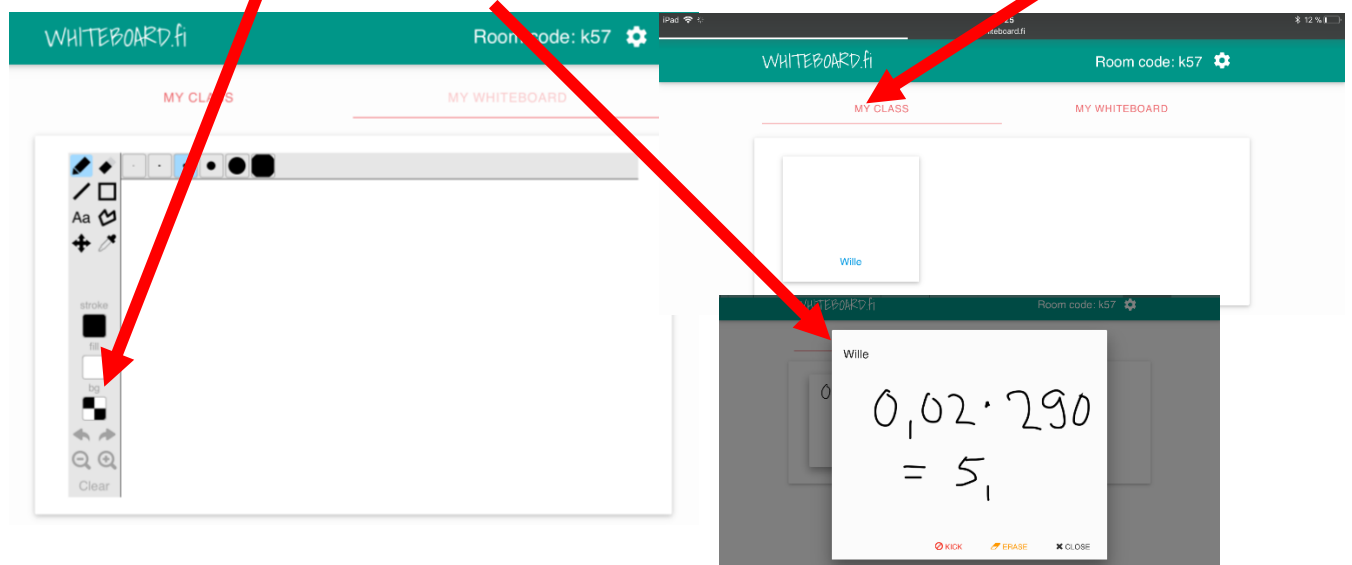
WHITEBOARD.fi

Room code: k57

MY CLASS

MY WHITEBOARD

Aa

stroke

fill

bg

Clear

iPad

12 %

whiteboard.fi

WHITEBOARD.fi

Room code: k57

MY CLASS

MY WHITEBOARD

Wille

WHITEBOARD.fi

Room code: k57

Wille

0,02 · 290

= 5,

KICK

ERASE

CLOSE